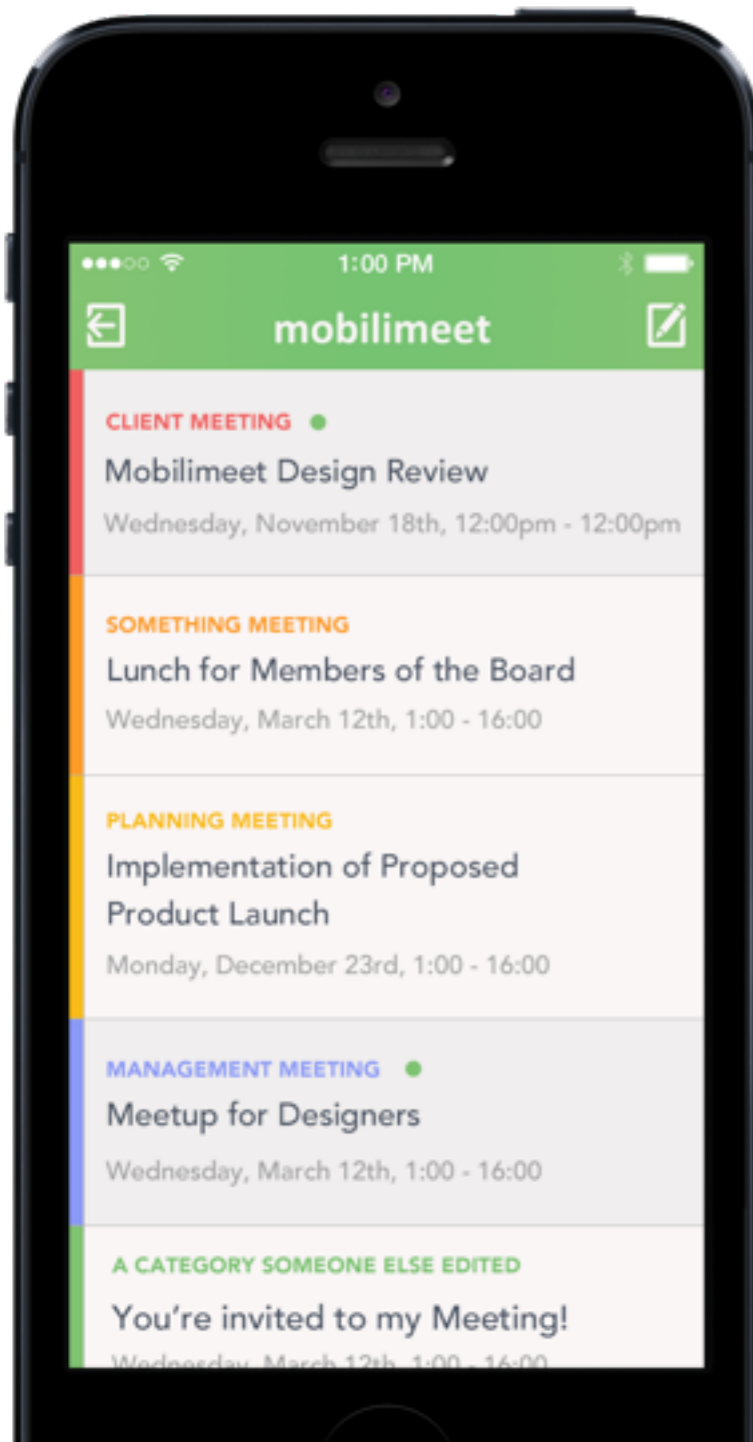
1:00 PM

mobilimeet

CLIENT MEETING

Mobilimeet Design Review

Wednesday, November 18th, 12:00pm - 12:00pm

SOMETHING MEETING

Lunch for Members of the Board

Wednesday, March 12th, 1:00 - 16:00

PLANNING MEETING

Implementation of Proposed Product Launch

Monday, December 23rd, 1:00 - 16:00

MANAGEMENT MEETING

Meetup for Designers

Wednesday, March 12th, 1:00 - 16:00

A CATEGORY SOMEONE ELSE EDITED

You're invited to my Meeting!

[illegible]